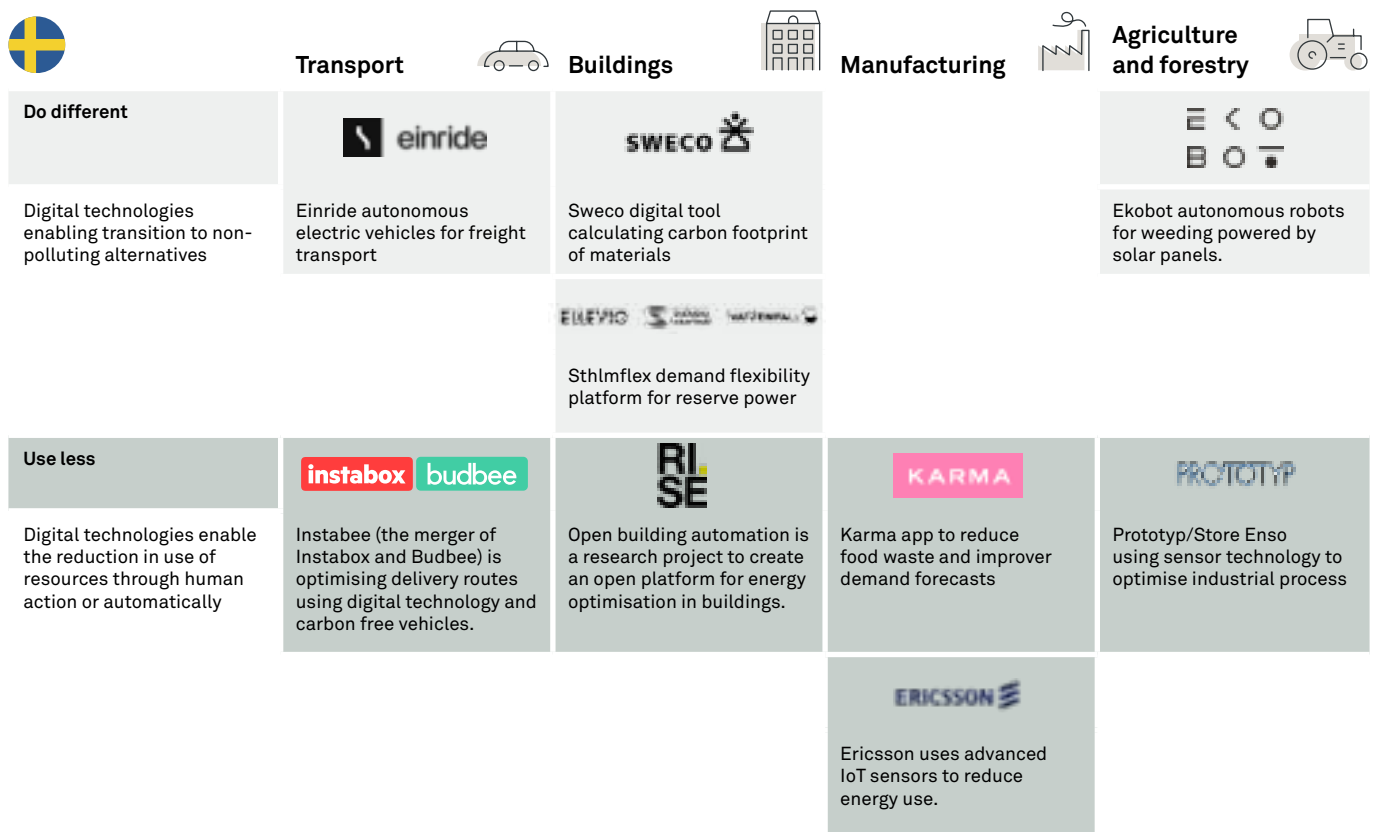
| | Transport | Buildings | Manufacturing | Agriculture and forestry |
|---|---|---|---|---|
| **Do different** | einride | SWECO | | E K O B O T |
| Digital technologies enabling transition to non-polluting alternatives | Einride autonomous electric vehicles for freight transport | Sweco digital tool calculating carbon footprint of materials | | Ekobot autonomous robots for weeding powered by solar panels. |
| | | ELLEVIO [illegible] VATTENFALL | | |
| | | Sthlmflex demand flexibility platform for reserve power | | |
| **Use less** | instabox budbee | RI. SE | KARMA | PROTOTYP |
| Digital technologies enable the reduction in use of resources through human action or automatically | Instabee (the merger of Instabox and Budbee) is optimising delivery routes using digital technology and carbon free vehicles. | Open building automation is a research project to create an open platform for energy optimisation in buildings. | Karma app to reduce food waste and improver demand forecasts | Prototyp/Store Enso using sensor technology to optimise industrial process |
| | | | ERICSSON | |
| | | | Ericsson uses advanced IoT sensors to reduce energy use. | |